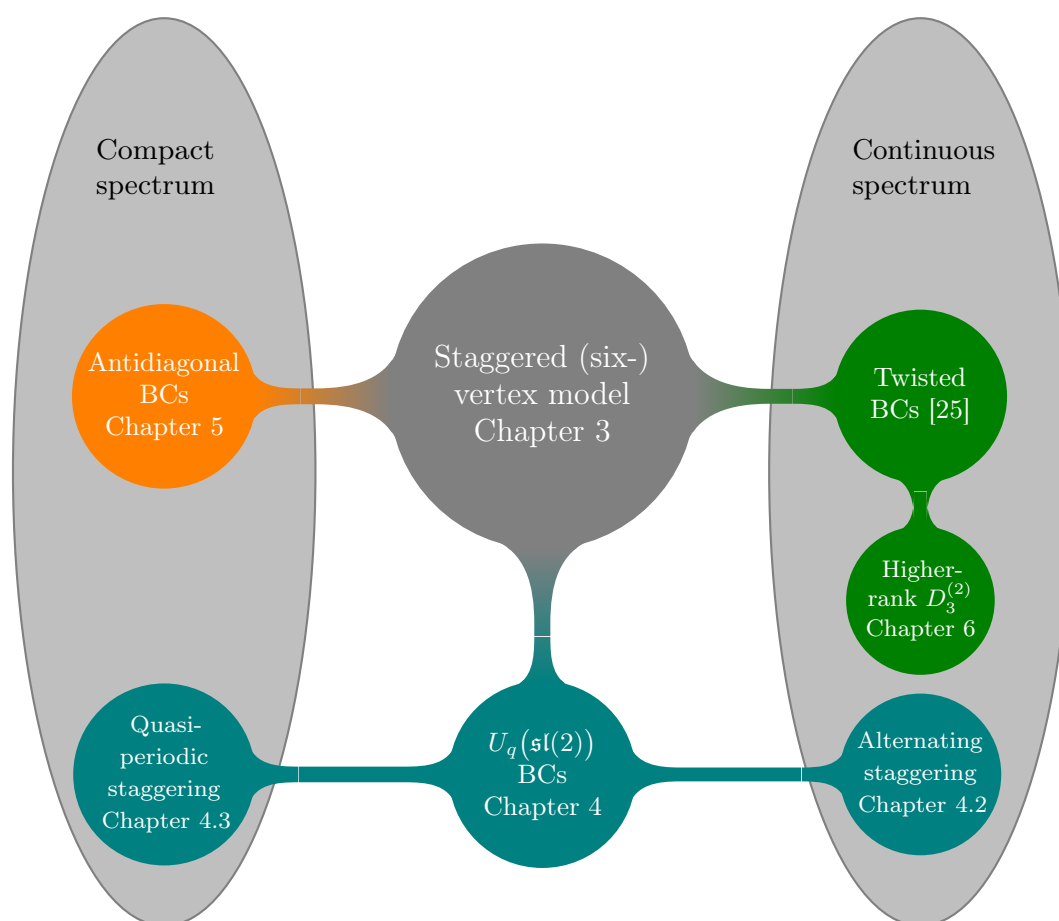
Compact spectrum

Continuous spectrum

Antidiagonal BCs Chapter 5

Staggered (six-) vertex model Chapter 3

Twisted BCs [25]

Higher-rank $D_3^{(2)}$ Chapter 6

Quasi-periodic staggering Chapter 4.3

$U_q(\mathfrak{sl}(2))$ BCs Chapter 4

Alternating staggering Chapter 4.2